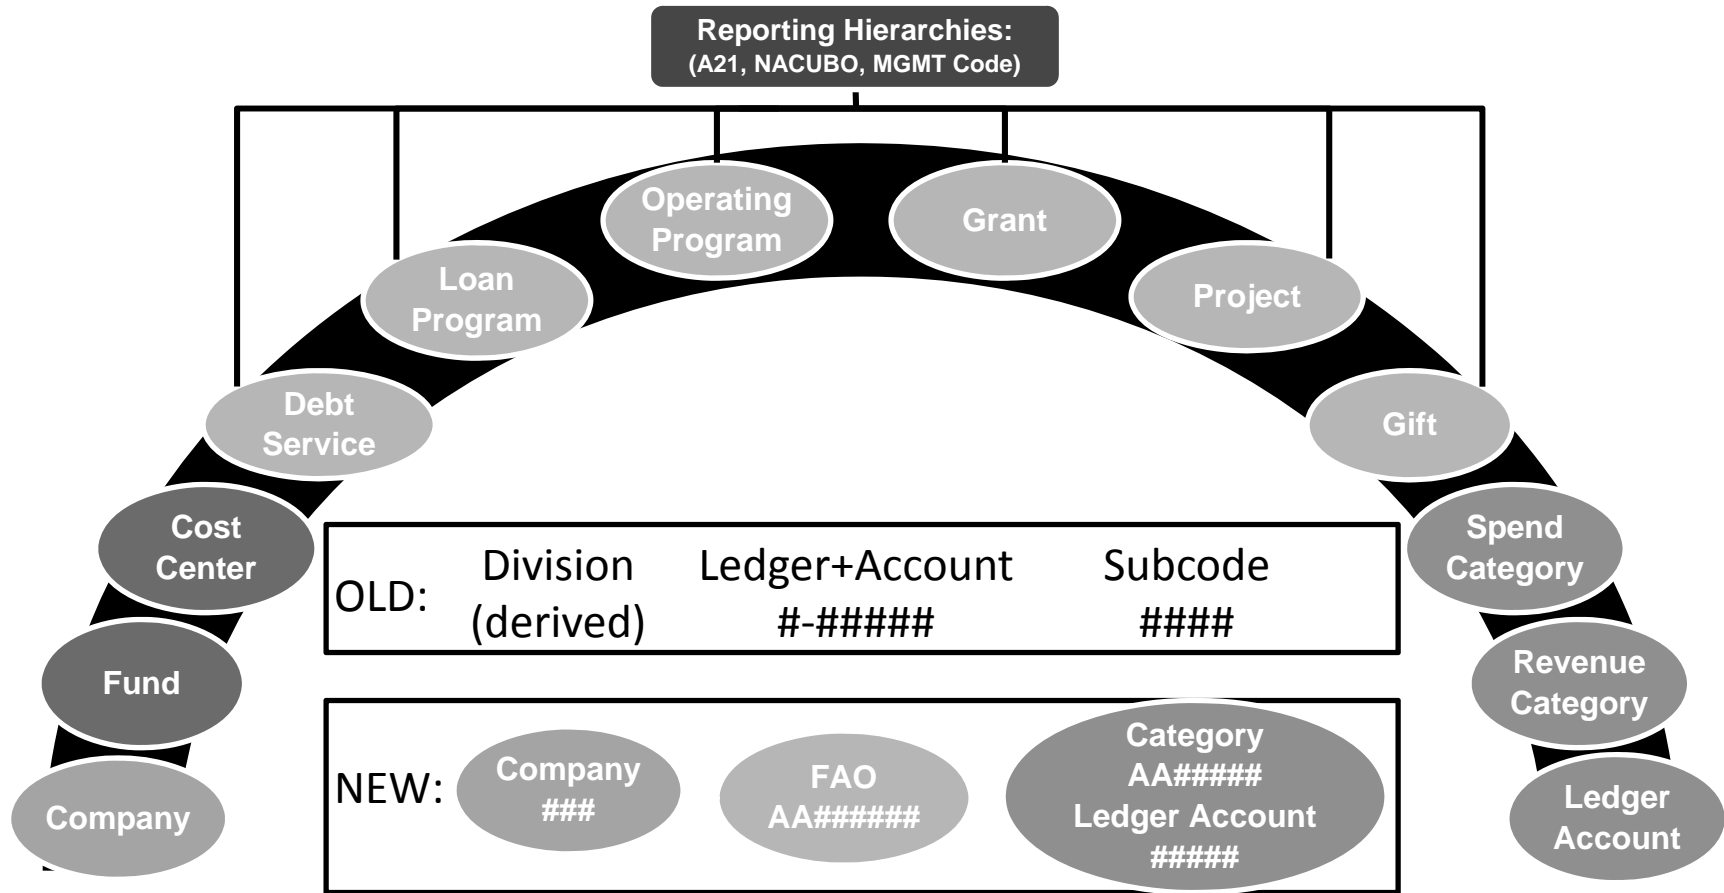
Reporting Hierarchies:
(A21, NACUBO, MGMT Code)

Operating Program

Grant

Loan Program

Project

Debt Service

Gift

Cost Center

Spend Category

Fund

Revenue Category

Company

Ledger Account

OLD: Division (derived) Ledger+Account #-##### Subcode ####

NEW: Company ### FAO AA###### Category AA##### Ledger Account #####